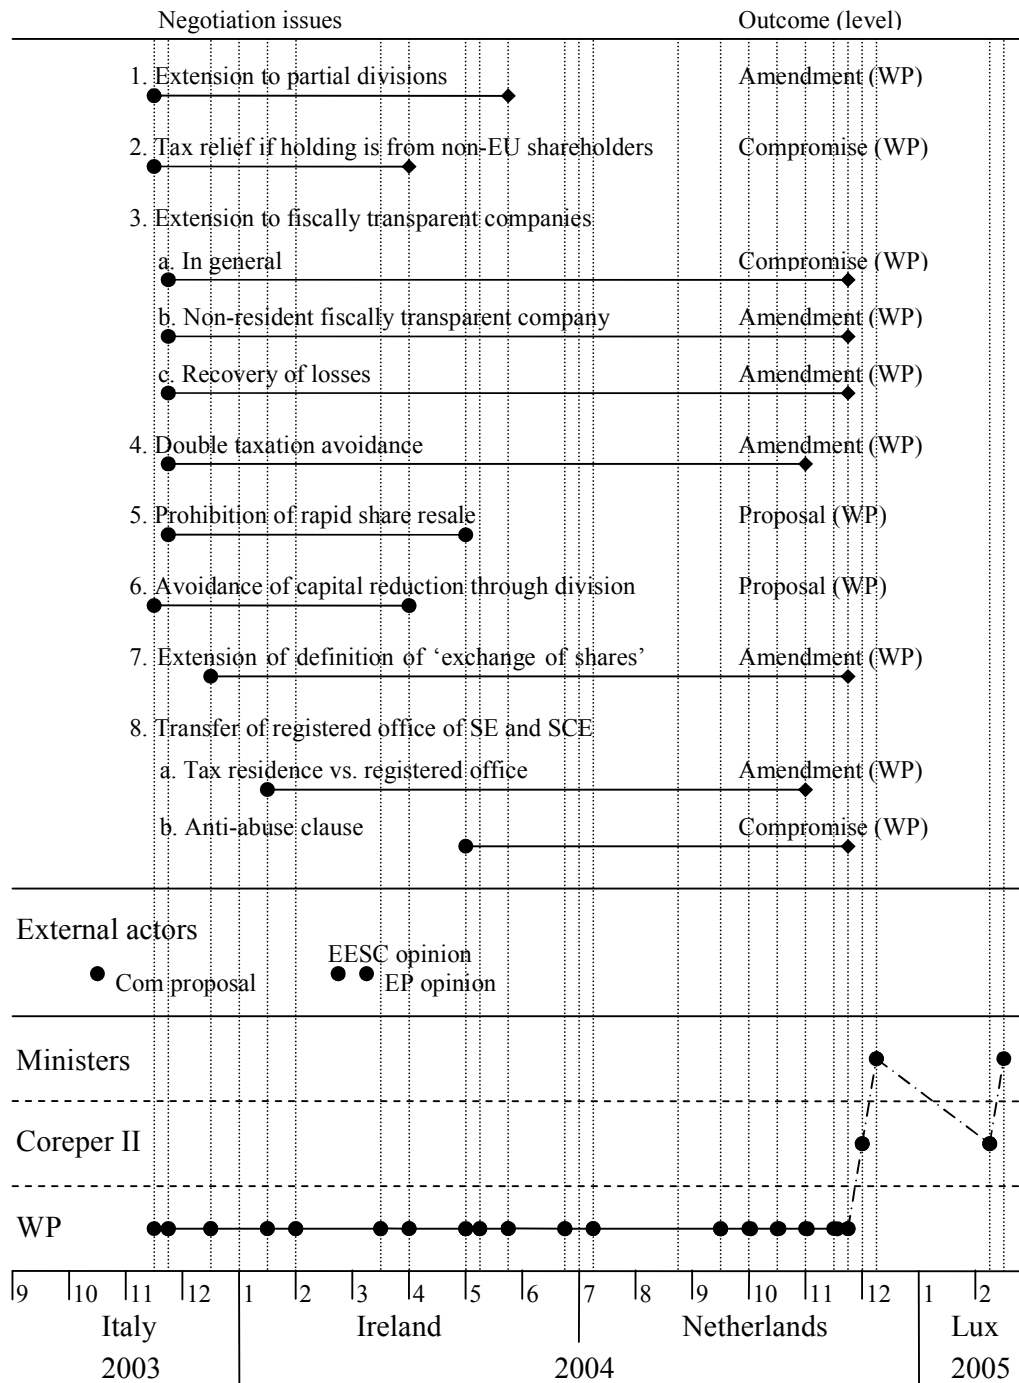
Negotiation issues

Outcome (level)

1. Extension to partial divisions — Amendment (WP)

2. Tax relief if holding is from non-EU shareholders — Compromise (WP)

3. Extension to fiscally transparent companies

a. In general — Compromise (WP)

b. Non-resident fiscally transparent company — Amendment (WP)

c. Recovery of losses — Amendment (WP)

4. Double taxation avoidance — Amendment (WP)

5. Prohibition of rapid share resale — Proposal (WP)

6. Avoidance of capital reduction through division — Proposal (WP)

7. Extension of definition of 'exchange of shares' — Amendment (WP)

8. Transfer of registered office of SE and SCE

a. Tax residence vs. registered office — Amendment (WP)

b. Anti-abuse clause — Compromise (WP)

External actors

Com proposal

EESC opinion

EP opinion

Ministers

Coreper II

WP

9 10 11 12 1 2 3 4 5 6 7 8 9 10 11 12 1 2

Italy

Ireland

Netherlands

Lux

2003

2004

2005